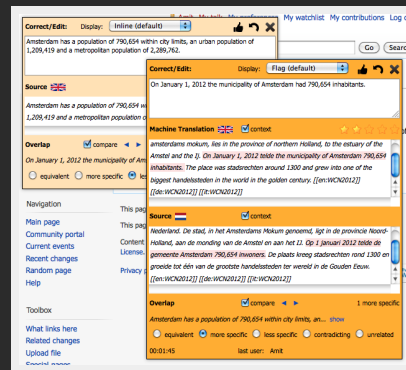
Amit My talk My preferences My watchlist My contributions Log out

Correct/Edit: Display: Inline (default)

Amsterdam has a population of 790,654 within city limits, an urban population of 1,209,419 and a metropolitan population of 2,289,762.

Source

Amsterdam has a population of 790,654 within city limits, an urban population of 1,209,419 and a metropolitan population of 2,289,762.

Overlap compare

On January 1, 2012 the municipality of Amsterdam

equivalent more specific le

Go Search

Correct/Edit: Display: Flag (default)

On January 1, 2012 the municipality of Amsterdam had 790,654 inhabitants.

Machine Translation context

amsterdams mokum, lies in the province of northern Holland, to the estuary of the Amstel and the IJ. On January 1, 2012 tielde the municipality of Amsterdam 790,654 inhabitants. The place was stadsrechten around 1300 and grew into one of the biggest handelssteden in the world in the golden century. [[en:WCN2012]] [[de:WCN2012]] [[fr:WCN2012]]

Source context

Nederland. De stad, in het Amsterdams Mokum genoemd, ligt in de provincie Noord-Holland, aan de monding van de Amstel en aan het IJ. Op 1 januari 2012 telde de gemeente Amsterdam 790,654 inwoners. De plaats kreeg stadsrechten rond 1300 en groeide tot één van de grootste handelssteden ter wereld in de Gouden Eeuw. [[en:WCN2012]] [[de:WCN2012]] [[fr:WCN2012]]

Overlap compare 1 more specific

Amsterdam has a population of 790,654 within city limits, an... show

equivalent more specific less specific contradicting unrelated

00:01:45 last user: Amit

Navigation

Main page
Community portal
Current events
Recent changes
Random page
Help

This pa
This pa
Content
License
Privacy

Toolbox

What links here
Related changes
Upload file
Special pages